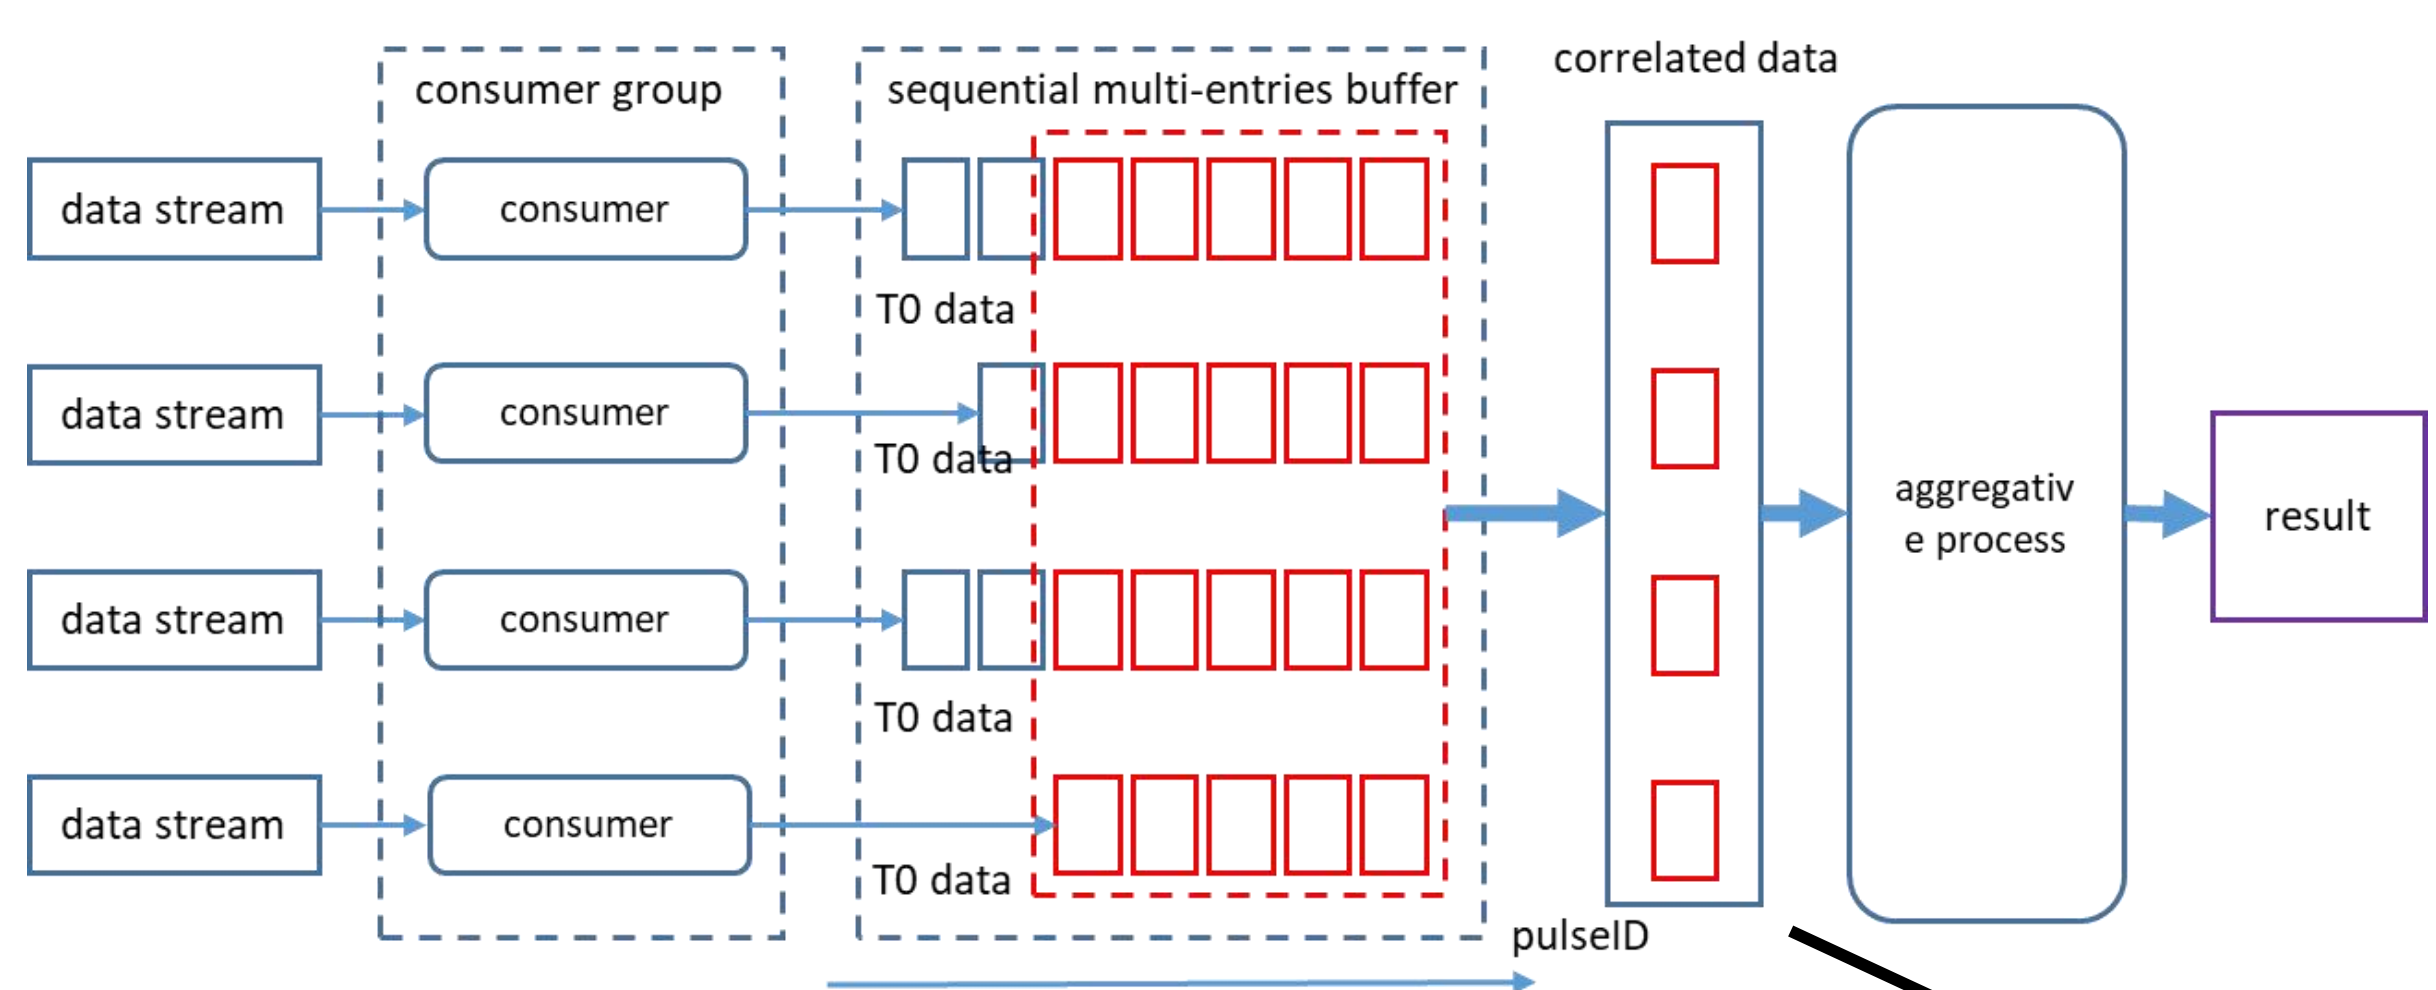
consumer group

sequential multi-entries buffer

correlated data

data stream

consumer

T0 data

data stream

consumer

T0 data

data stream

consumer

T0 data

data stream

consumer

T0 data

aggregativ e process

result

pulseID